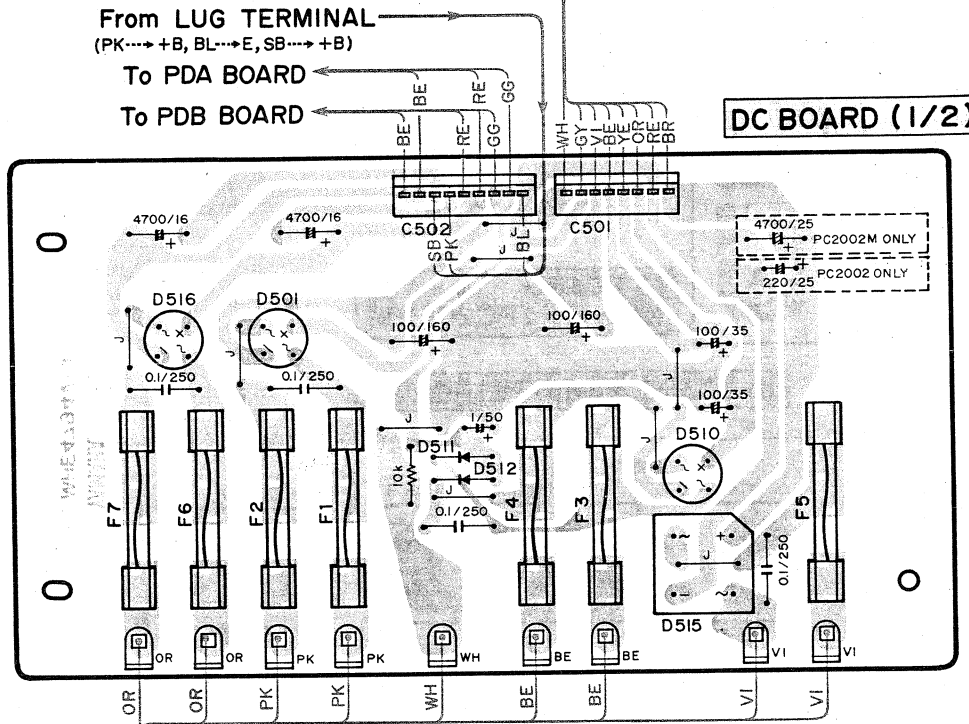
From LUG TERMINAL
(PK→+B, BL→E, SB→+B)
To PDA BOARD
To PDB BOARD

DC BOARD (1/2)

BE BE RE RE GG GG
WH GY VI BE YE OR RE BR

C502
SB PK J BL J
C501

4700/16
4700/16
4700/25 PC2002M ONLY
220/25 PC2002 ONLY

D516
D501
J
J
0.1/250
0.1/250
100/160
100/160
100/35
100/35
J
J
1/50
D511
D512
10k
J
0.1/250
D510
J
0.1/250
J
D515

F7 F6 F2 F1 F4 F3 F5

OR OR PK PK WH BE BE VI VI

OR OR PK PK WH BE BE VI VI